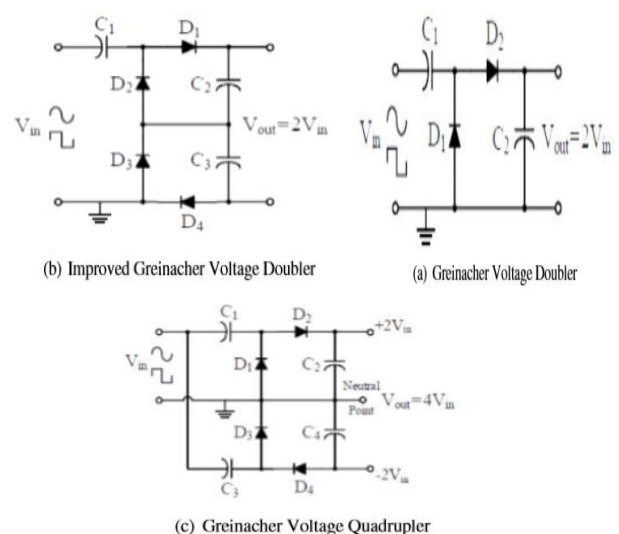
$C_1$ $D_1$ $D_2$ $C_2$ $V_{in}$ $V_{out}=2V_{in}$ $D_3$ $C_3$ $D_4$

(b) Improved Greinacher Voltage Doubler

$C_1$ $D_2$ $V_{in}$ $D_1$ $C_2$ $V_{out}=2V_{in}$

(a) Greinacher Voltage Doubler

$C_1$ $D_2$ $+2V_{in}$ $V_{in}$ $D_1$ $C_2$ Neutral Point $V_{out}=4V_{in}$ $D_3$ $C_4$ $C_3$ $D_4$ $-2V_{in}$

(c) Greinacher Voltage Quadrupler